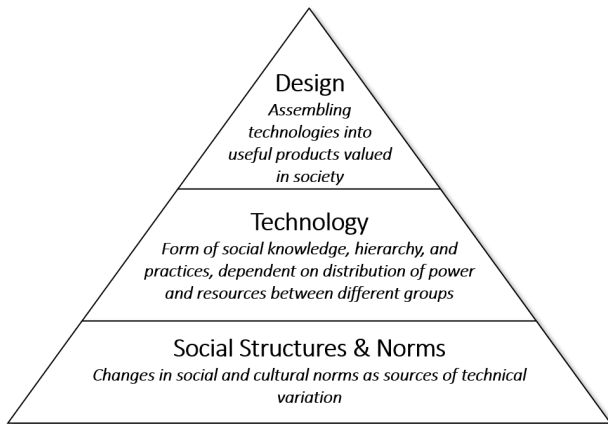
Design
Assembling technologies into useful products valued in society

Technology
Form of social knowledge, hierarchy, and practices, dependent on distribution of power and resources between different groups

Social Structures & Norms
Changes in social and cultural norms as sources of technical variation